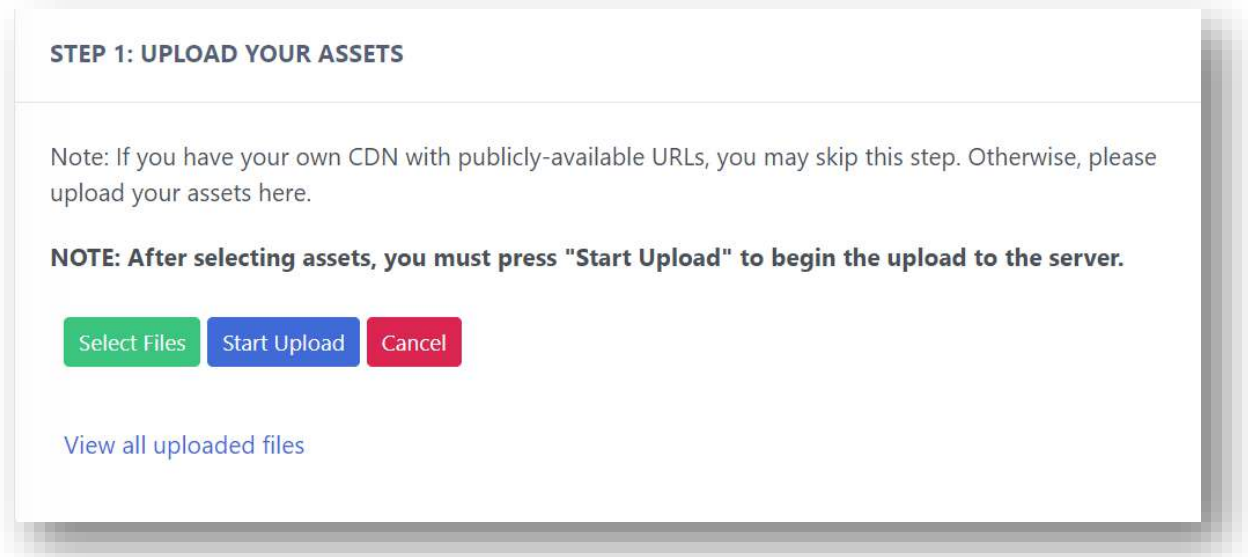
STEP 1: UPLOAD YOUR ASSETS

Note: If you have your own CDN with publicly-available URLs, you may skip this step. Otherwise, please upload your assets here.

**NOTE: After selecting assets, you must press "Start Upload" to begin the upload to the server.**

Select Files Start Upload Cancel

View all uploaded files